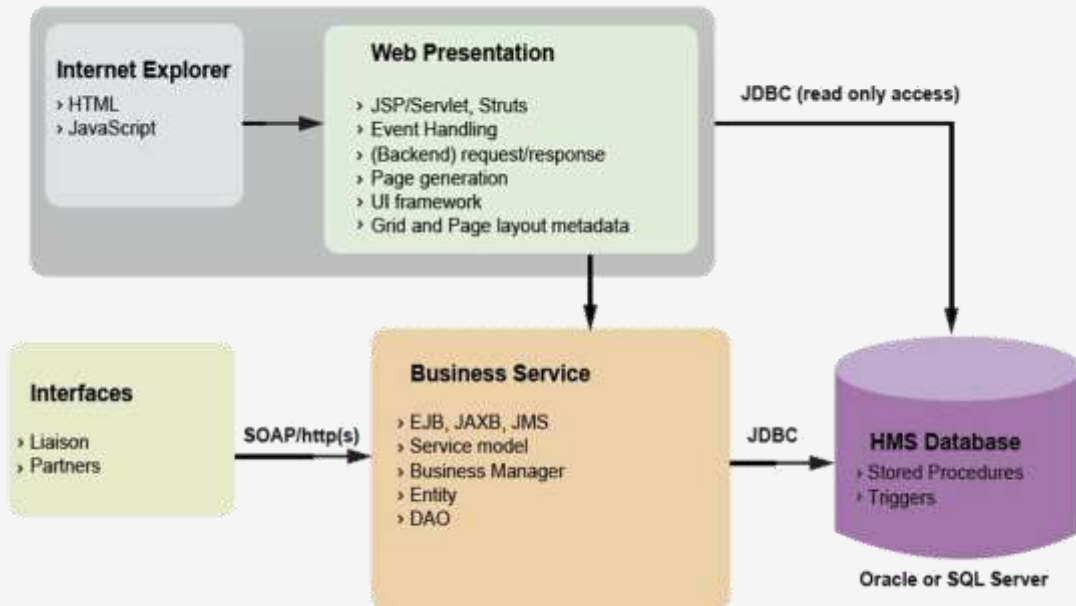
Internet Explorer
› HTML
› JavaScript

Web Presentation
› JSP/Servlet, Struts
› Event Handling
› (Backend) request/response
› Page generation
› UI framework
› Grid and Page layout metadata

JDBC (read only access)

Interfaces
› Liaison
› Partners

SOAP/http(s)

Business Service
› EJB, JAXB, JMS
› Service model
› Business Manager
› Entity
› DAO

JDBC

HMS Database
› Stored Procedures
› Triggers

Oracle or SQL Server